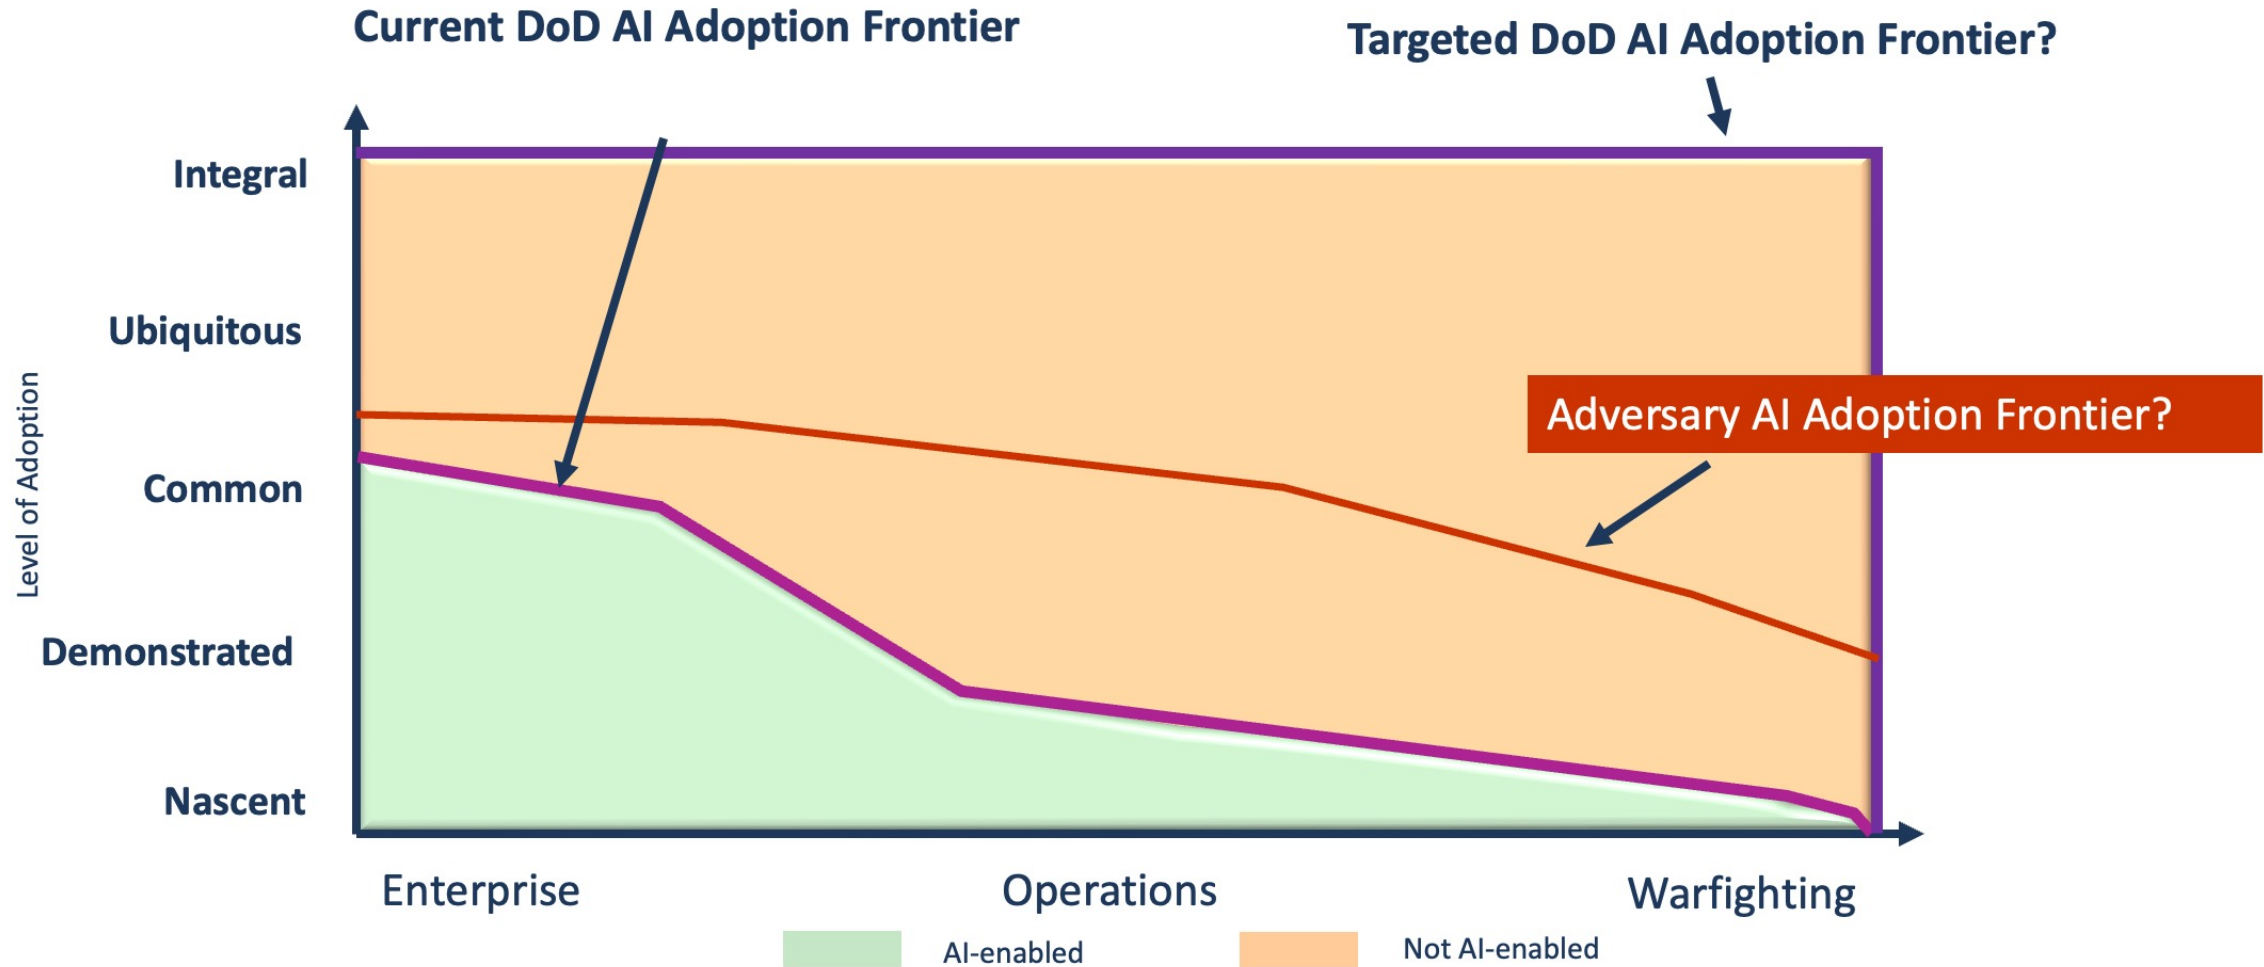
Current DoD AI Adoption Frontier

Targeted DoD AI Adoption Frontier?

Integral

Ubiquitous

Common

Demonstrated

Nascent

Level of Adoption

Adversary AI Adoption Frontier?

Enterprise

Operations

Warfighting

AI-enabled

Not AI-enabled